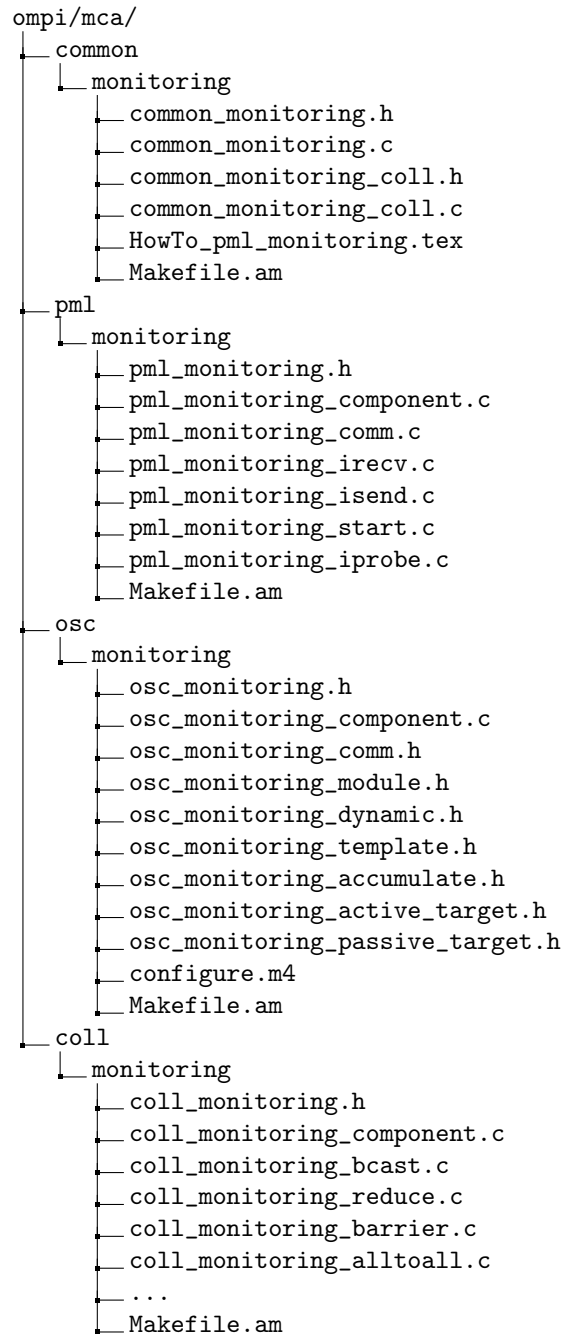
ompi/mca/
common
monitoring
common_monitoring.h
common_monitoring.c
common_monitoring_coll.h
common_monitoring_coll.c
HowTo_pml_monitoring.tex
Makefile.am
pml
monitoring
pml_monitoring.h
pml_monitoring_component.c
pml_monitoring_comm.c
pml_monitoring_irecv.c
pml_monitoring_isend.c
pml_monitoring_start.c
pml_monitoring_iprobe.c
Makefile.am
osc
monitoring
osc_monitoring.h
osc_monitoring_component.c
osc_monitoring_comm.h
osc_monitoring_module.h
osc_monitoring_dynamic.h
osc_monitoring_template.h
osc_monitoring_accumulate.h
osc_monitoring_active_target.h
osc_monitoring_passive_target.h
configure.m4
Makefile.am
coll
monitoring
coll_monitoring.h
coll_monitoring_component.c
coll_monitoring_bcast.c
coll_monitoring_reduce.c
coll_monitoring_barrier.c
coll_monitoring_alltoall.c
...
Makefile.am